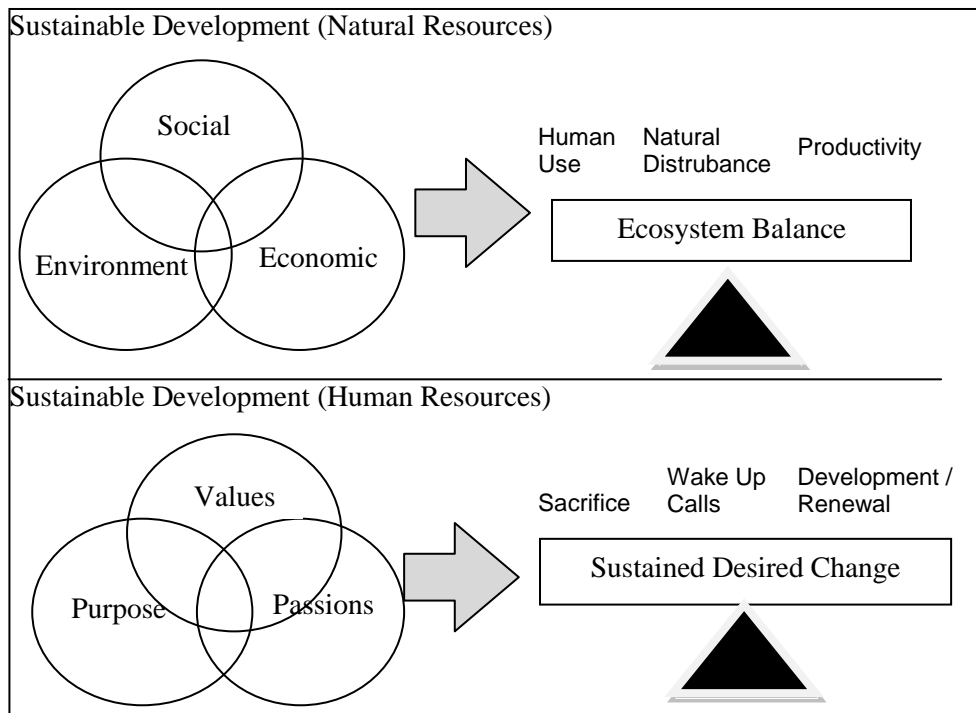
Sustainable Development (Natural Resources)

Social

Environment

Economic

Human Use

Natural Distrubance

Productivity

Ecosystem Balance

Sustainable Development (Human Resources)

Values

Purpose

Passions

Sacrifice

Wake Up Calls

Development / Renewal

Sustained Desired Change